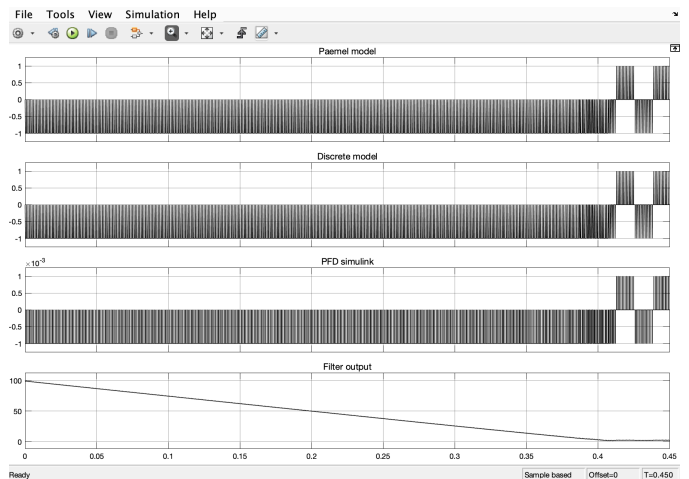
File Tools View Simulation Help

Paemel model

1
0.5
0
-0.5
-1

Discrete model

1
0.5
0
-0.5
-1

$\times10^{-3}$ PFD simulink

1
0.5
0
-0.5
-1

Filter output

100
50
0

0 0.05 0.1 0.15 0.2 0.25 0.3 0.35 0.4 0.45

Ready Sample based Offset=0 T=0.450